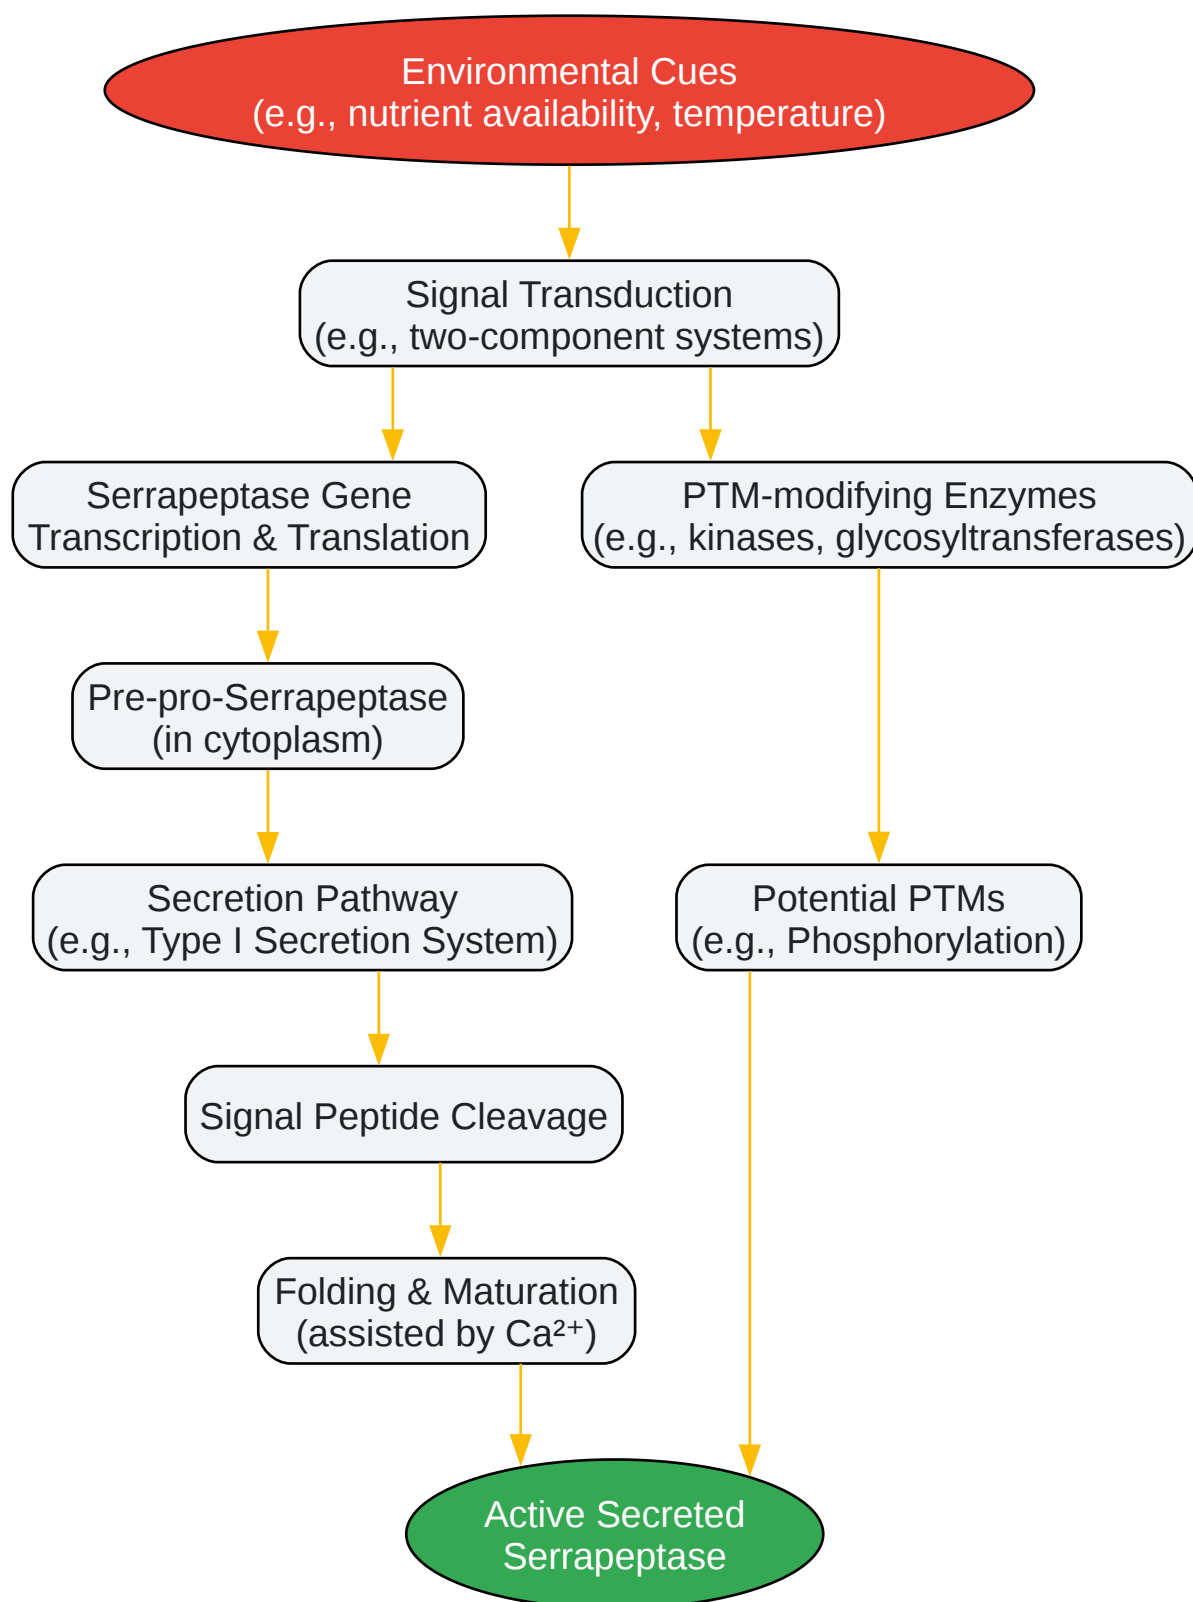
Environmental Cues
(e.g., nutrient availability, temperature)

Signal Transduction
(e.g., two-component systems)

Serrapeptase Gene
Transcription & Translation

PTM-modifying Enzymes
(e.g., kinases, glycosyltransferases)

Pre-pro-Serrapeptase
(in cytoplasm)

Secretion Pathway
(e.g., Type I Secretion System)

Potential PTMs
(e.g., Phosphorylation)

Signal Peptide Cleavage

Folding & Maturation
(assisted by $Ca^{2+}$)

Active Secreted
Serrapeptase